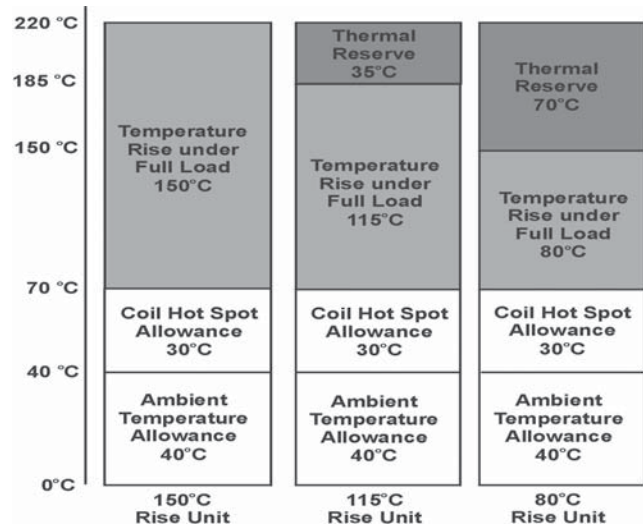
220 °C
185 °C
150 °C
70 °C
40 °C
0°C

Temperature Rise under Full Load 150°C

Coil Hot Spot Allowance 30°C

Ambient Temperature Allowance 40°C

150°C Rise Unit

Thermal Reserve 35°C

Temperature Rise under Full Load 115°C

Coil Hot Spot Allowance 30°C

Ambient Temperature Allowance 40°C

115°C Rise Unit

Thermal Reserve 70°C

Temperature Rise under Full Load 80°C

Coil Hot Spot Allowance 30°C

Ambient Temperature Allowance 40°C

80°C Rise Unit